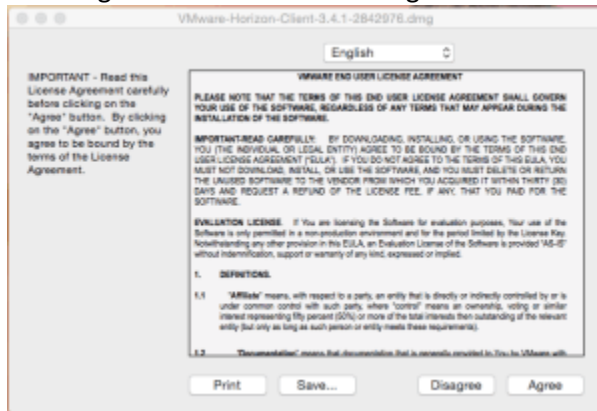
VMware-Horizon-Client-3.4.1-2842976.dmg

English

IMPORTANT - Read this License Agreement carefully before clicking on the "Agree" button. By clicking on the "Agree" button, you agree to be bound by the terms of the License Agreement.

VMWARE END USER LICENSE AGREEMENT

PLEASE NOTE THAT THE TERMS OF THIS END USER LICENSE AGREEMENT SHALL GOVERN YOUR USE OF THE SOFTWARE, REGARDLESS OF ANY TERMS THAT MAY APPEAR DURING THE INSTALLATION OF THE SOFTWARE.

IMPORTANT-READ CAREFULLY: BY DOWNLOADING, INSTALLING, OR USING THE SOFTWARE, YOU (THE INDIVIDUAL OR LEGAL ENTITY) AGREE TO BE BOUND BY THE TERMS OF THIS END USER LICENSE AGREEMENT ("EULA"). IF YOU DO NOT AGREE TO THE TERMS OF THIS EULA, YOU MUST NOT DOWNLOAD, INSTALL, OR USE THE SOFTWARE, AND YOU MUST DELETE OR RETURN THE UNUSED SOFTWARE TO THE VENDOR FROM WHICH YOU ACQUIRED IT WITHIN THIRTY (30) DAYS AND REQUEST A REFUND OF THE LICENSE FEE, IF ANY, THAT YOU PAID FOR THE SOFTWARE.

EVALUATION LICENSE. If You are licensing the Software for evaluation purposes, Your use of the Software is only permitted in a non-production environment and for the period limited by the License Key. Notwithstanding any other provision in this EULA, an Evaluation License of the Software is provided "AS-IS" without indemnification, support or warranty of any kind, expressed or implied.

1. DEFINITIONS.

1.1 "Affiliate" means, with respect to a party, an entity that is directly or indirectly controlled by or is under common control with such party, where "control" means an ownership, voting or similar interest representing fifty percent (50%) or more of the total interests then outstanding of the relevant entity (but only as long as such person or entity meets these requirements).

1.2 "Documentation" means that documentation that is generally provided to You by VMware with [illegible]

Print Save... Disagree Agree